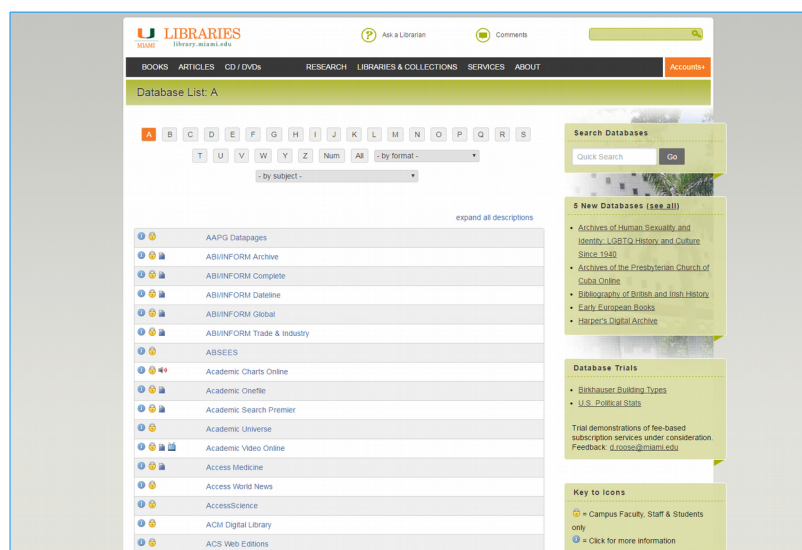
U MIAMI LIBRARIES library.miami.edu

Ask a Librarian

Comments

BOOKS ARTICLES CD / DVDs RESEARCH LIBRARIES & COLLECTIONS SERVICES ABOUT Accounts+

Database List: A

A B C D E F G H I J K L M N O P Q R S T U V W Y Z Num All - by format -

- by subject -

expand all descriptions

AAPG Datapages
ABI/INFORM Archive
ABI/INFORM Complete
ABI/INFORM Dateline
ABI/INFORM Global
ABI/INFORM Trade & Industry
ABSEES
Academic Charts Online
Academic Onefile
Academic Search Premier
Academic Universe
Academic Video Online
Access Medicine
Access World News
AccessScience
ACM Digital Library
ACS Web Editions

Search Databases

Quick Search Go

5 New Databases (see all)

- Archives of Human Sexuality and Identity: LGBTQ History and Culture Since 1940
- Archives of the Presbyterian Church of Cuba Online
- Bibliography of British and Irish History
- Early European Books
- Harper's Digital Archive

Database Trials

- Birkhauser Building Types
- U.S. Political Stats

Trial demonstrations of fee-based subscription services under consideration. Feedback: d.roose@miami.edu

Key to Icons

= Campus Faculty, Staff & Students only
= Click for more information